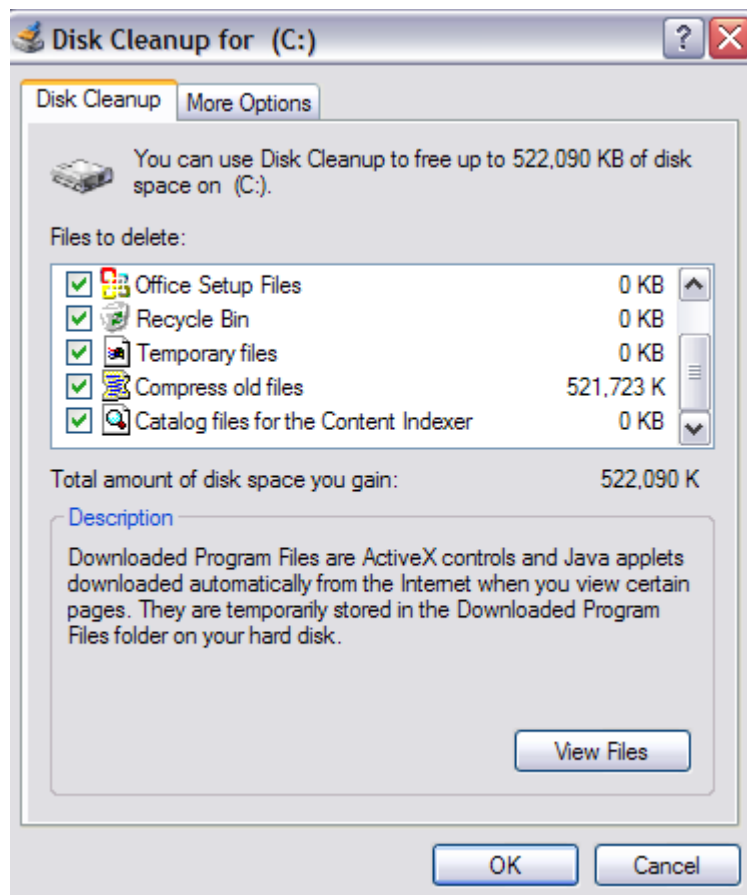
Disk Cleanup for (C:)

?

Disk Cleanup | More Options

You can use Disk Cleanup to free up to 522,090 KB of disk space on (C:).

Files to delete:

| | | |
|---|---|---|
| ☑ | Office Setup Files | 0 KB |
| ☑ | Recycle Bin | 0 KB |
| ☑ | Temporary files | 0 KB |
| ☑ | Compress old files | 521,723 K |
| ☑ | Catalog files for the Content Indexer | 0 KB |

Total amount of disk space you gain: 522,090 K

Description

Downloaded Program Files are ActiveX controls and Java applets downloaded automatically from the Internet when you view certain pages. They are temporarily stored in the Downloaded Program Files folder on your hard disk.

View Files

OK Cancel